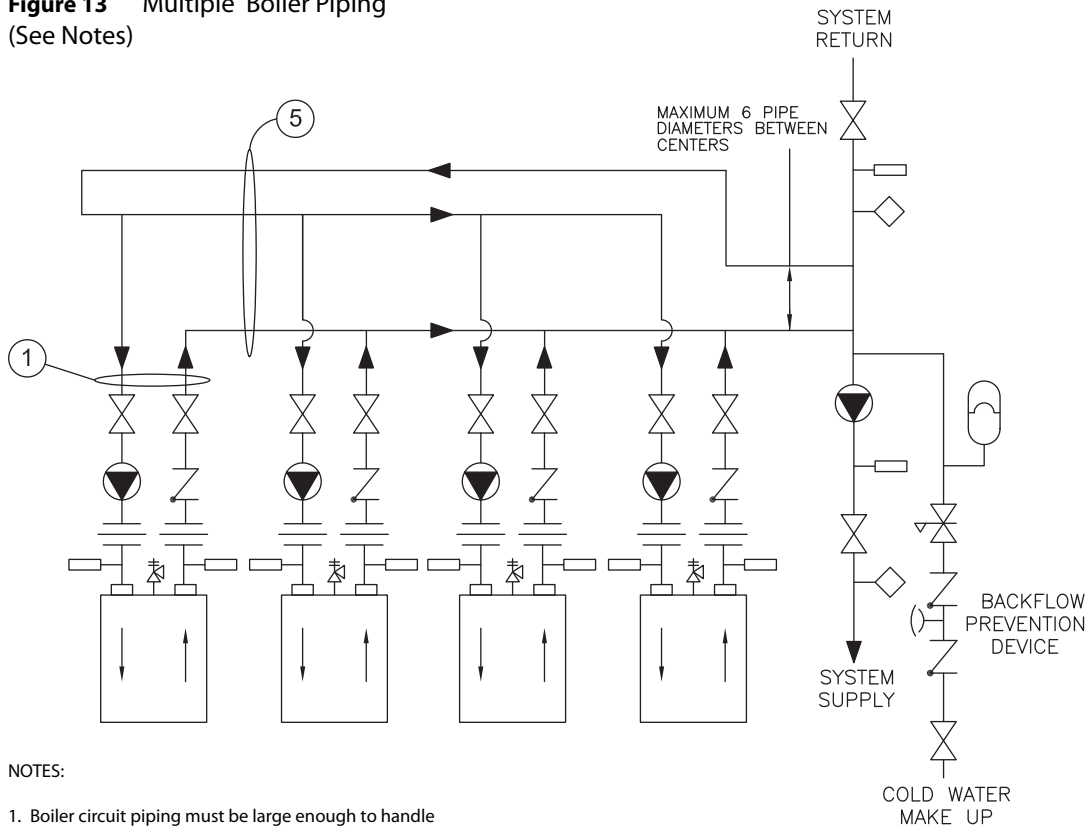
Figure 13 Multiple Boiler Piping (See Notes)

SYSTEM RETURN

MAXIMUM 6 PIPE DIAMETERS BETWEEN CENTERS

5

1

BACKFLOW PREVENTION DEVICE

SYSTEM SUPPLY

NOTES:

1. Boiler circuit piping must be large enough to handle

COLD WATER MAKE UP